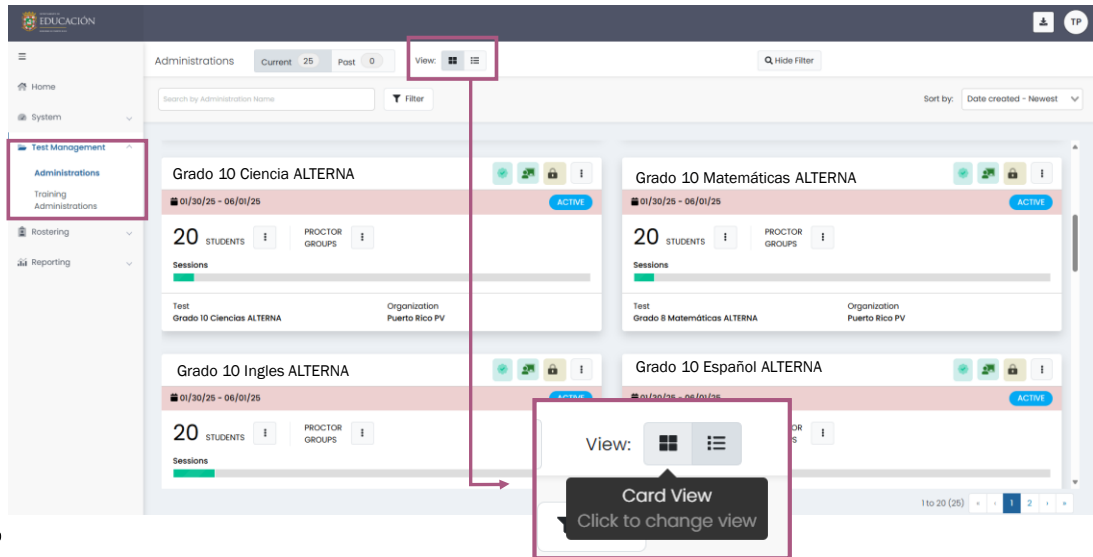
EDUCACIÓN

TP

≡

Home

System

Test Management

Administrations

Training Administrations

Rostering

Reporting

Administrations

Current 25

Past 0

View:

Hide Filter

Search by Administration Name

Filter

Sort by:

Date created - Newest

Grado 10 Ciencia ALTERNA

01/30/25 - 06/01/25

ACTIVE

20 STUDENTS

PROCTOR GROUPS

Sessions

Test
Grado 10 Ciencias ALTERNA

Organization
Puerto Rico PV

Grado 10 Matemáticas ALTERNA

01/30/25 - 06/01/25

ACTIVE

20 STUDENTS

PROCTOR GROUPS

Sessions

Test
Grado 8 Matemáticas ALTERNA

Organization
Puerto Rico PV

Grado 10 Ingles ALTERNA

01/30/25 - 06/01/25

ACTIVE

20 STUDENTS

PROCTOR GROUPS

Sessions

Grado 10 Español ALTERNA

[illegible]

ACTIVE

View:

Card View
Click to change view

1 to 20 (25)

1 2